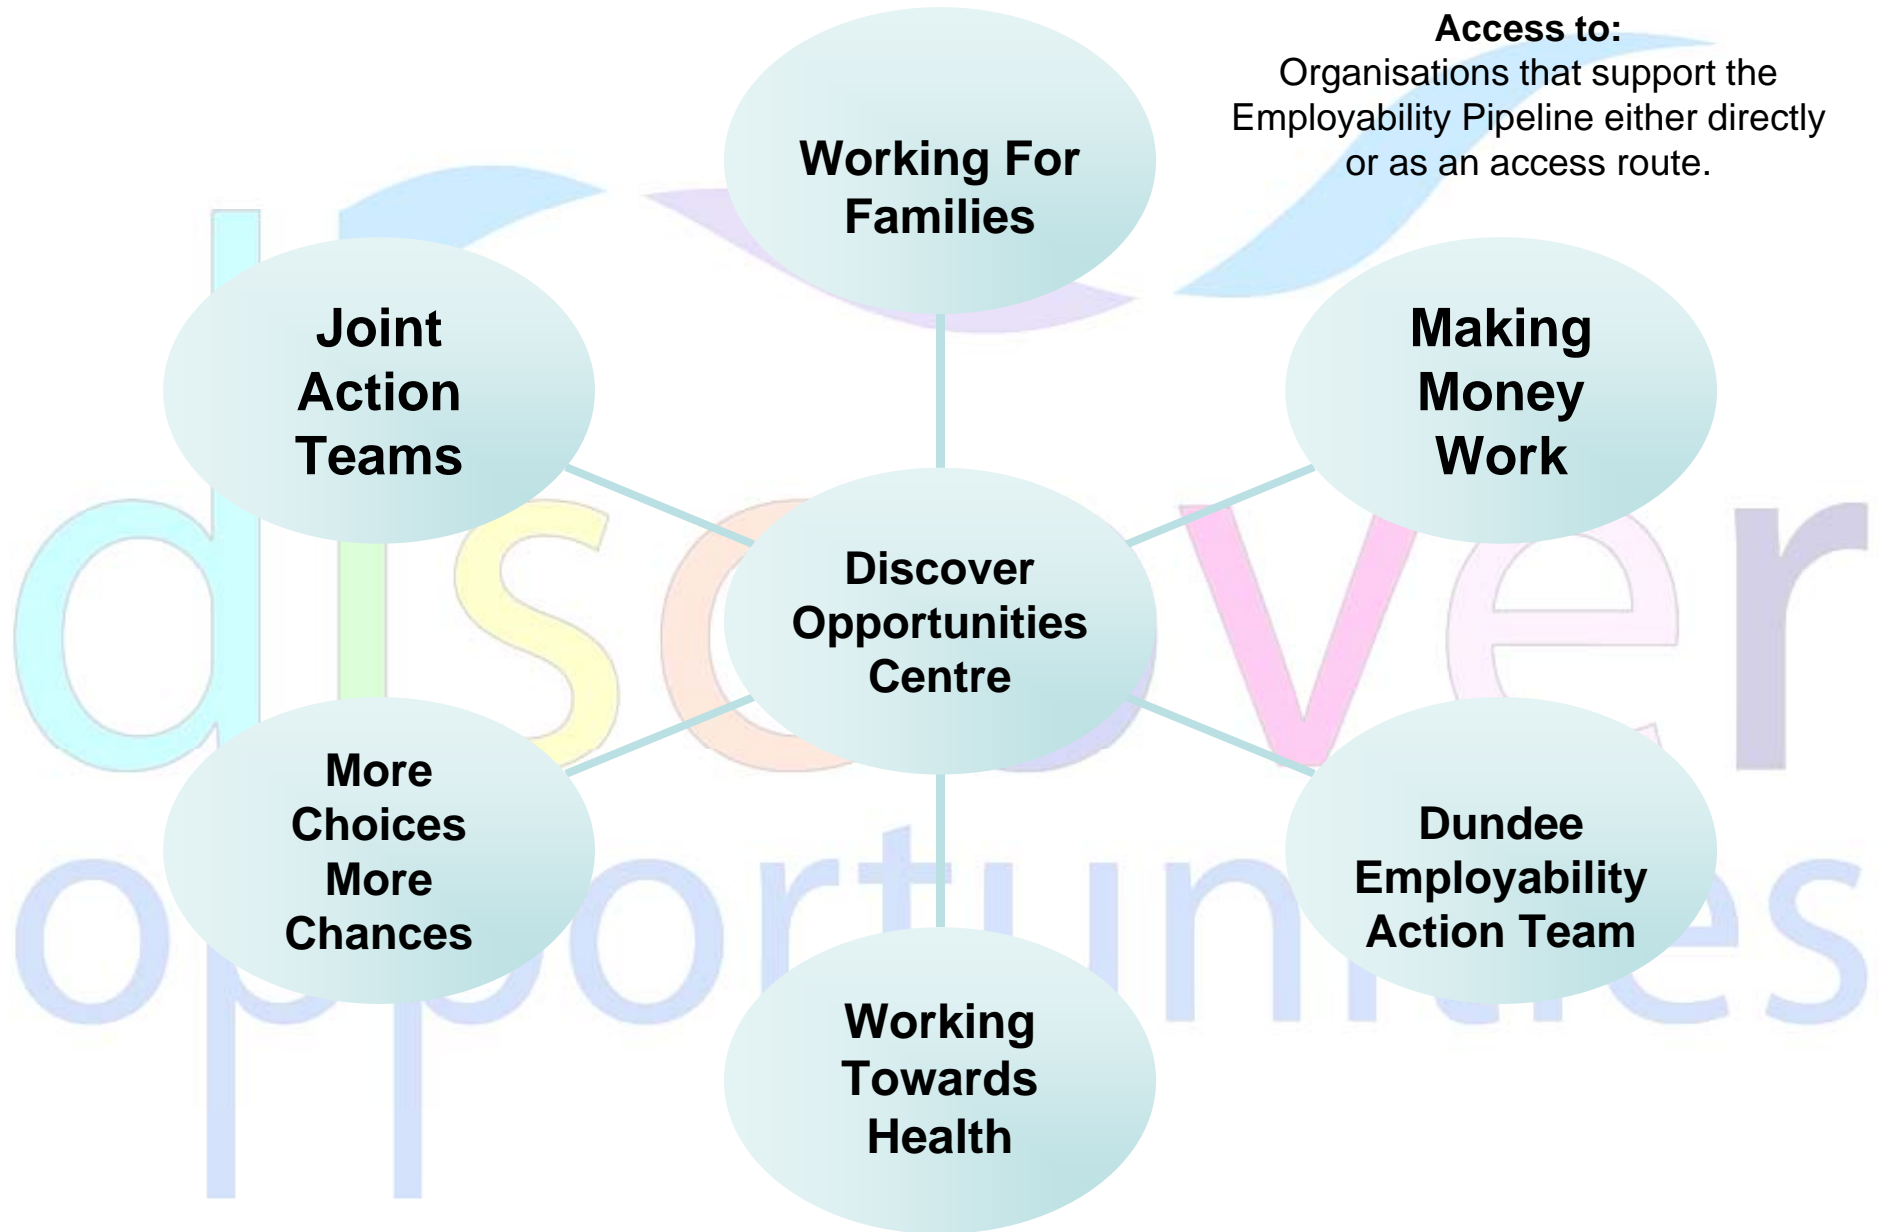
Access to:
Organisations that support the Employability Pipeline either directly or as an access route.

Working For Families

Joint Action Teams

Making Money Work

Discover Opportunities Centre

More Choices More Chances

Dundee Employability Action Team

Working Towards Health

discover opportunities